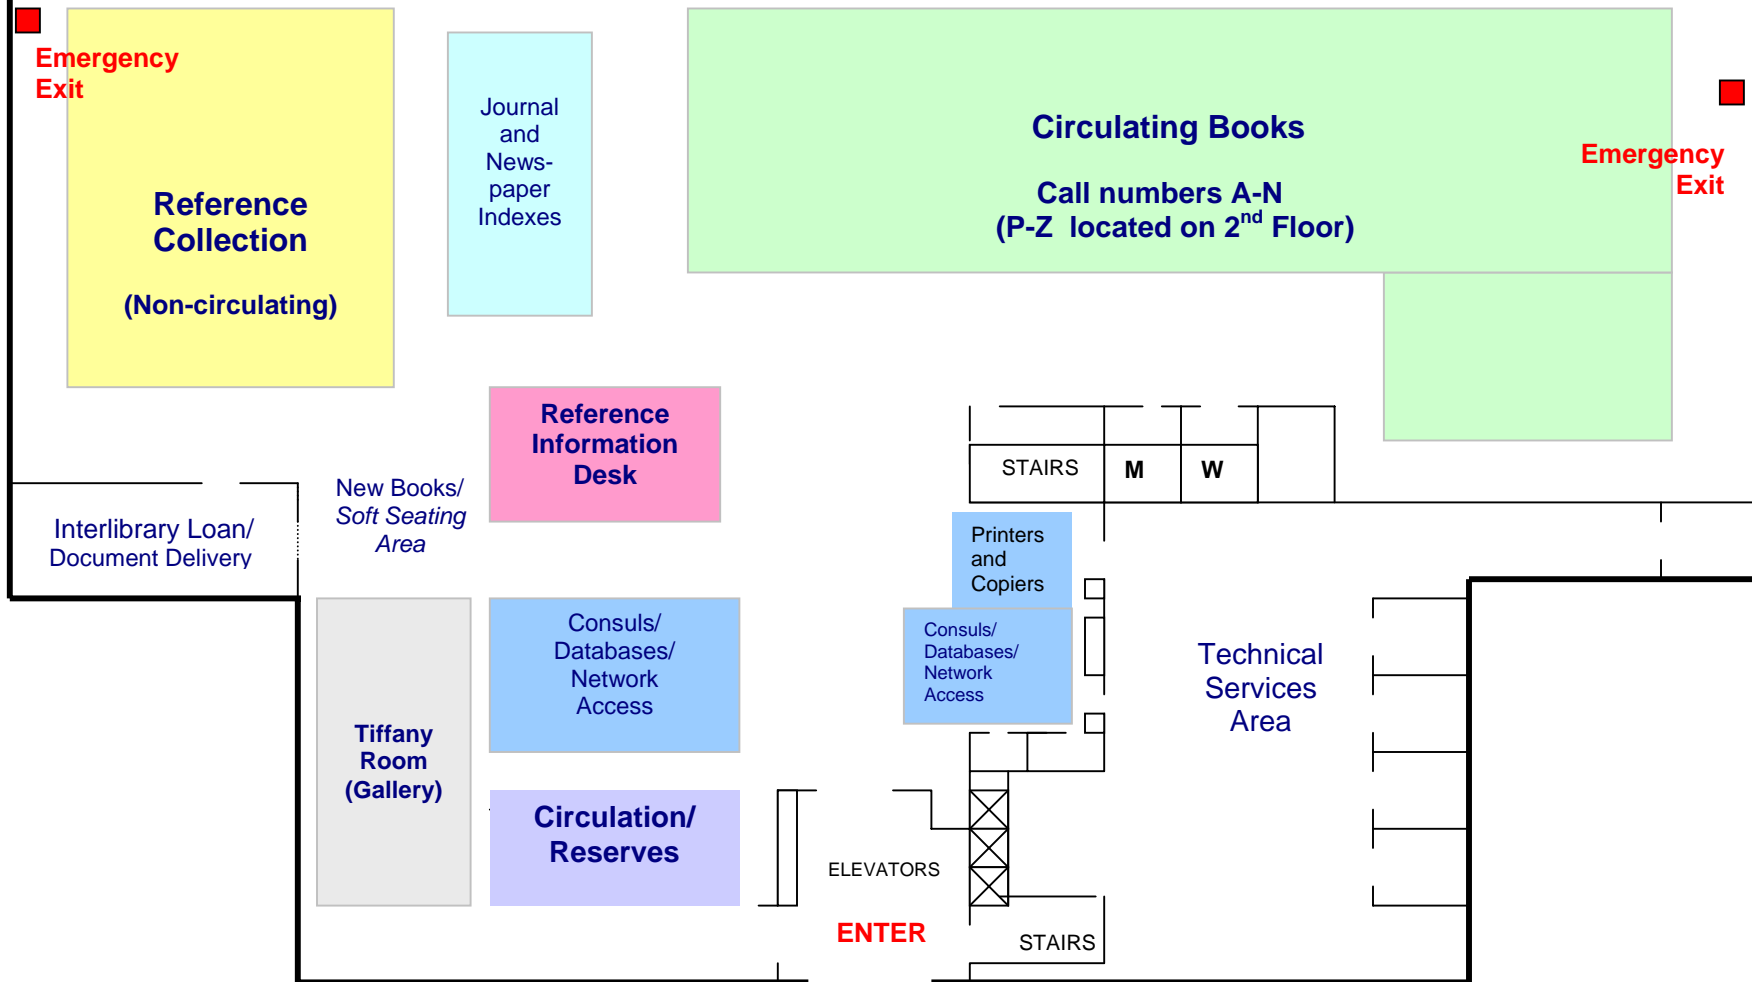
Emergency Exit

Reference Collection

(Non-circulating)

Journal and Newspaper Indexes

Circulating Books

Call numbers A-N
(P-Z located on $2^{nd}$ Floor)

Emergency Exit

Reference Information Desk

STAIRS

M

W

Interlibrary Loan/ Document Delivery

New Books/ Soft Seating Area

Printers and Copiers

Consuls/ Databases/ Network Access

Consuls/ Databases/ Network Access

Technical Services Area

Tiffany Room (Gallery)

Circulation/ Reserves

ELEVATORS

ENTER

STAIRS